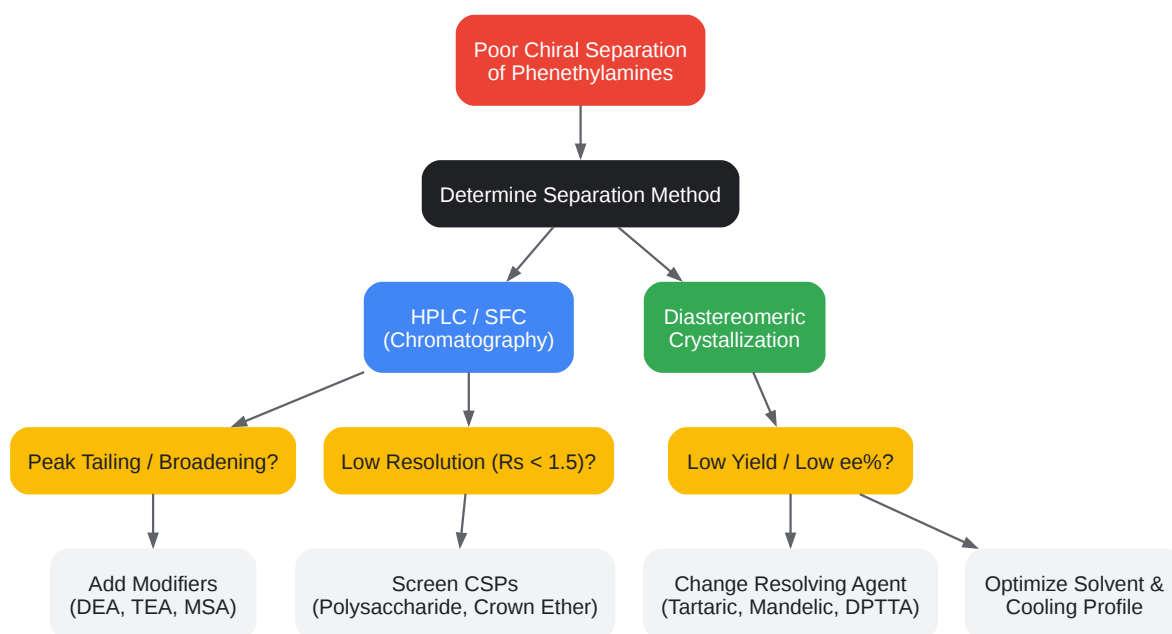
Poor Chiral Separation of Phenethylamines

Determine Separation Method

HPLC / SFC (Chromatography)

Diastereomeric Crystallization

Peak Tailing / Broadening?

Low Resolution (Rs < 1.5)?

Low Yield / Low ee%?

Add Modifiers (DEA, TEA, MSA)

Screen CSPs (Polysaccharide, Crown Ether)

Change Resolving Agent (Tartaric, Mandelic, DPTTA)

Optimize Solvent & Cooling Profile